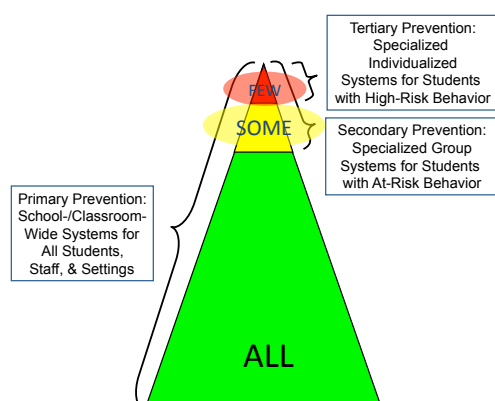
Tertiary Prevention: Specialized Individualized Systems for Students with High-Risk Behavior

FEW

SOME

Secondary Prevention: Specialized Group Systems for Students with At-Risk Behavior

Primary Prevention: School-/Classroom-Wide Systems for All Students, Staff, & Settings

ALL